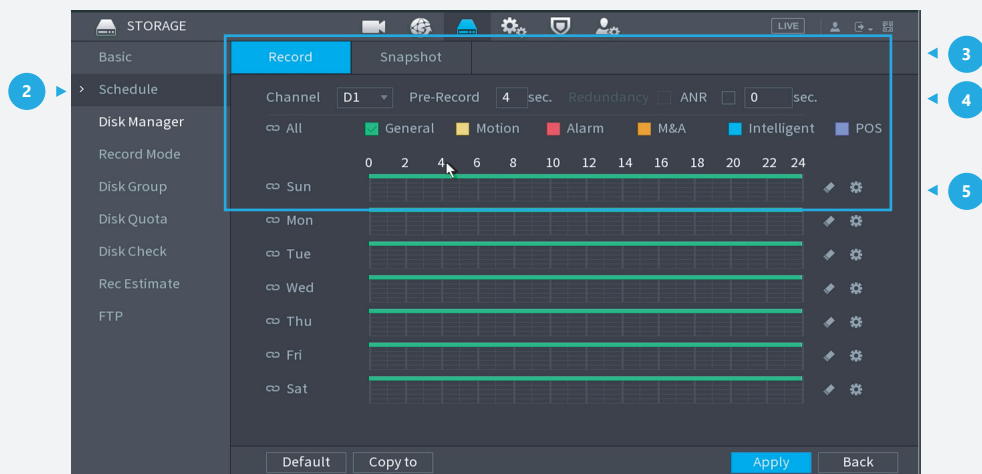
STORAGE

LIVE

Basic

2

Schedule

Disk Manager

Record Mode

Disk Group

Disk Quota

Disk Check

Rec Estimate

FTP

Record Snapshot

3

Channel D1 Pre-Record 4 sec. Redundancy ANR 0 sec.

4

All General Motion Alarm M&A Intelligent POS

0 2 4 6 8 10 12 14 16 18 20 22 24

Sun

5

Mon

Tue

Wed

Thu

Fri

Sat

Default Copy to

Apply Back